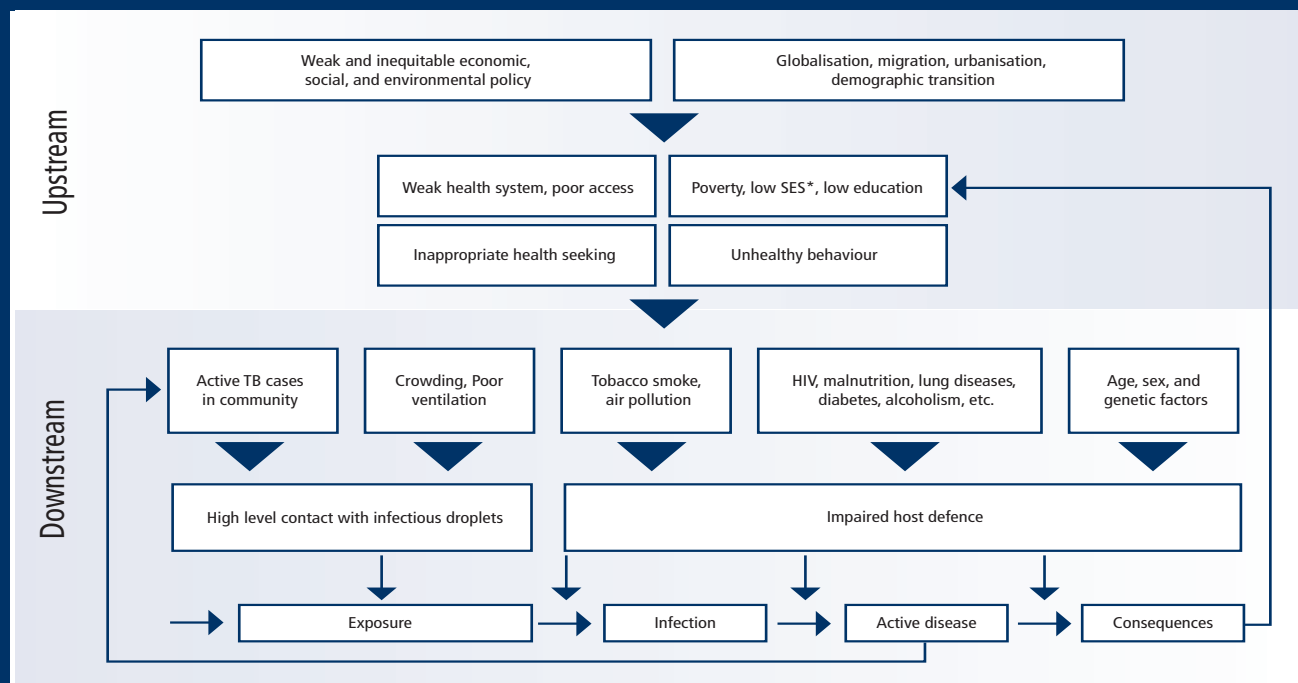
Upstream

Weak and inequitable economic, social, and environmental policy

Globalisation, migration, urbanisation, demographic transition

Weak health system, poor access

Poverty, low SES*, low education

Inappropriate health seeking

Unhealthy behaviour

Downstream

Active TB cases in community

Crowding, Poor ventilation

Tobacco smoke, air pollution

HIV, malnutrition, lung diseases, diabetes, alcoholism, etc.

Age, sex, and genetic factors

High level contact with infectious droplets

Impaired host defence

Exposure

Infection

Active disease

Consequences